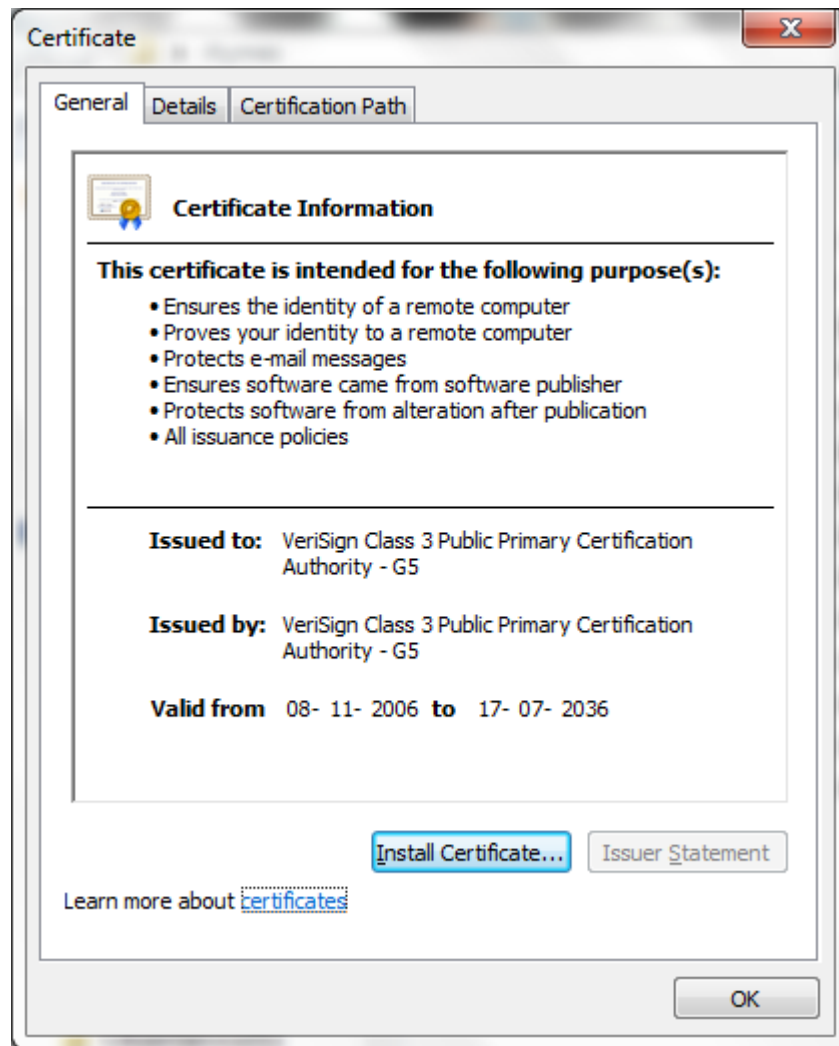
Certificate

X

General | Details | Certification Path

Certificate Information

This certificate is intended for the following purpose(s):

• Ensures the identity of a remote computer
• Proves your identity to a remote computer
• Protects e-mail messages
• Ensures software came from software publisher
• Protects software from alteration after publication
• All issuance policies

Issued to: VeriSign Class 3 Public Primary Certification Authority - G5

Issued by: VeriSign Class 3 Public Primary Certification Authority - G5

Valid from 08- 11- 2006 to 17- 07- 2036

Install Certificate... | Issuer Statement

Learn more about certificates

OK